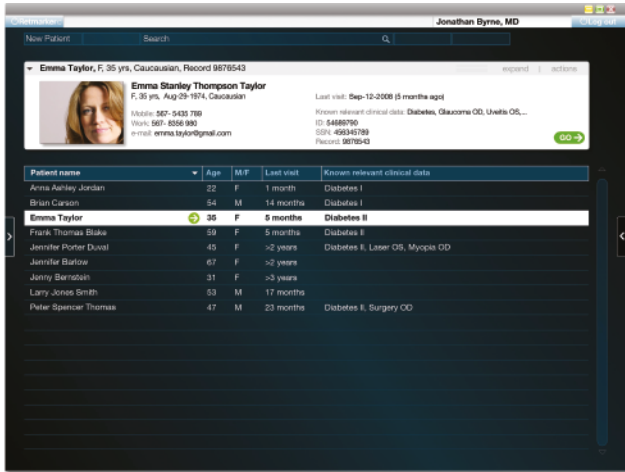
Citemarker | Jonathan Byrne, MD | Log out

New Patient | Search

Emma Taylor, F, 35 yrs, Caucausian, Record 9876543 | expand | actions

Emma Stanley Thompson Taylor
F, 35 yrs, Aug-29-1974, Caucausian

Mobile: 567- 5435 789
Work: 567- 8356 990
e-mail: emma.taylor@gmail.com

Last visit: Sep-12-2008 (5 months ago)

Known relevant clinical data: Diabetes, Glaucoma OD, Uveitis OS,...
ID: 54689790
SSN: 456345789
Record: 9876543

GO

| Patient name | Age | M/F | Last visit | Known relevant clinical data |
|---|---|---|---|---|
| Anna Ashley Jordan | 22 | F | 1 month | Diabetes I |
| Brian Carson | 54 | M | 14 months | Diabetes I |
| Emma Taylor | 35 | F | 5 months | Diabetes II |
| Frank Thomas Blake | 59 | F | 5 months | Diabetes II |
| Jennifer Porter Duval | 45 | F | >2 years | Diabetes II, Laser OS, Myopia OD |
| Jennifer Barlow | 67 | F | >2 years | |
| Jenny Bernstein | 31 | F | >3 years | |
| Larry Jones Smith | 53 | M | 17 months | |
| Peter Spencer Thomas | 47 | M | 23 months | Diabetes II, Surgery OD |